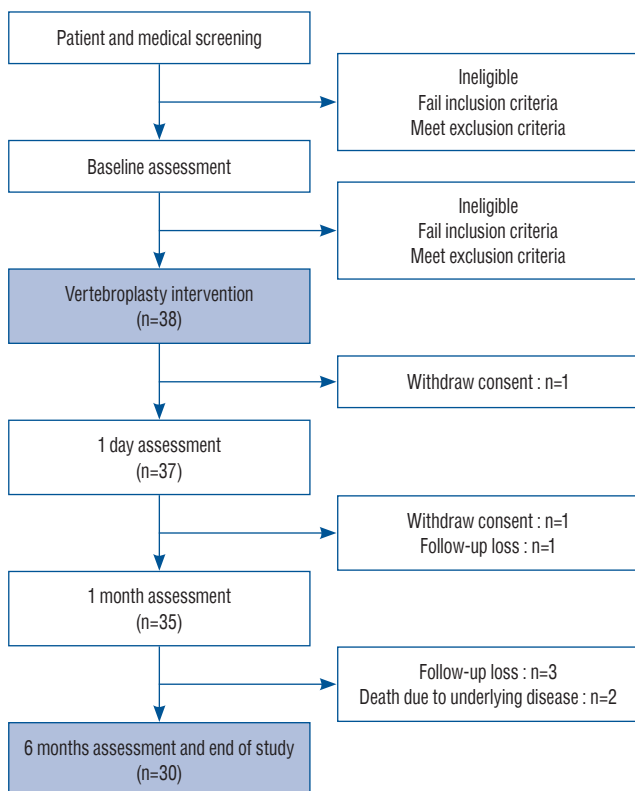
Patient and medical screening

Ineligible
Fail inclusion criteria
Meet exclusion criteria

Baseline assessment

Ineligible
Fail inclusion criteria
Meet exclusion criteria

Vertebroplasty intervention
(n=38)

Withdraw consent : n=1

1 day assessment
(n=37)

Withdraw consent : n=1
Follow-up loss : n=1

1 month assessment
(n=35)

Follow-up loss : n=3
Death due to underlying disease : n=2

6 months assessment and end of study
(n=30)